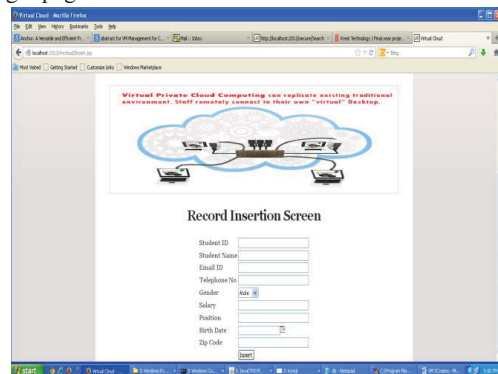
Virtual Cloud - Mozilla Firefox

File Edit View History Bookmarks Tools Help

Anchor: A Versatile and Efficient Fr... | abstract for VM Management for C... | Mail :: Inbox | http://localhost:2013/secure/Search | Invest Technology | Final year proje... | Virtual Cloud

localhost:2013/VirtualCloud/Insert.jsp

Most Visited | Getting Started | Customize Links | Windows Marketplace

Virtual Private Cloud Computing can replicate existing traditional environment. Staff remotely connect to their own "virtual" Desktop.

Record Insertion Screen

Student ID
Student Name
Email ID
Telephone No
Gender Male
Salary
Position
Birth Date
Zip Code

Insert

start | Virtual Cloud - ... | 2 Windows Ex... | 3 Windows Co... | 3 Java(TM) Pl... | 2 Word | 8 - Notepad | C:\Program Files... | VM Screen - M...